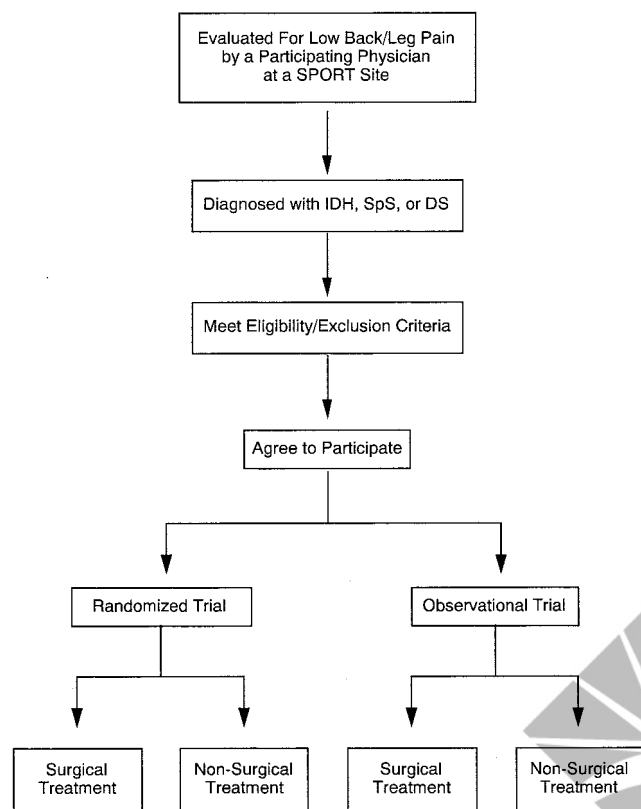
Evaluated For Low Back/Leg Pain by a Participating Physician at a SPORT Site

Diagnosed with IDH, SpS, or DS

Meet Eligibility/Exclusion Criteria

Agree to Participate

Randomized Trial

Observational Trial

Surgical Treatment

Non-Surgical Treatment

Surgical Treatment

Non-Surgical Treatment